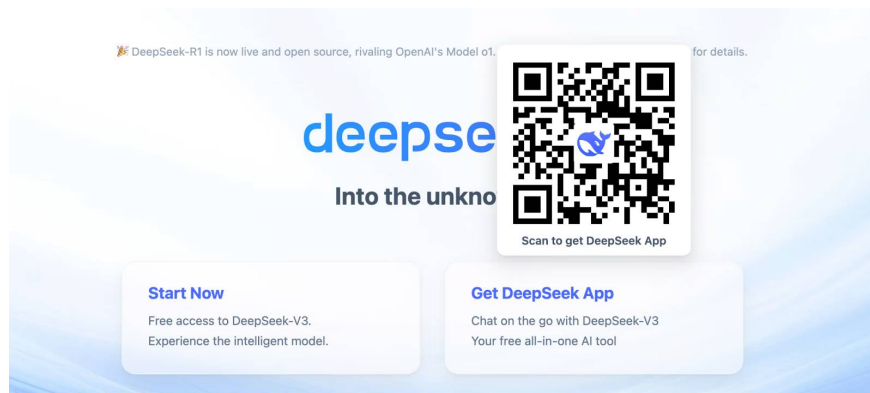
🎉 DeepSeek-R1 is now live and open source, rivaling OpenAI's Model o1. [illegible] for details.

deepse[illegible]

Into the unkno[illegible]

Scan to get DeepSeek App

Start Now

Free access to DeepSeek-V3.
Experience the intelligent model.

Get DeepSeek App

Chat on the go with DeepSeek-V3
Your free all-in-one AI tool